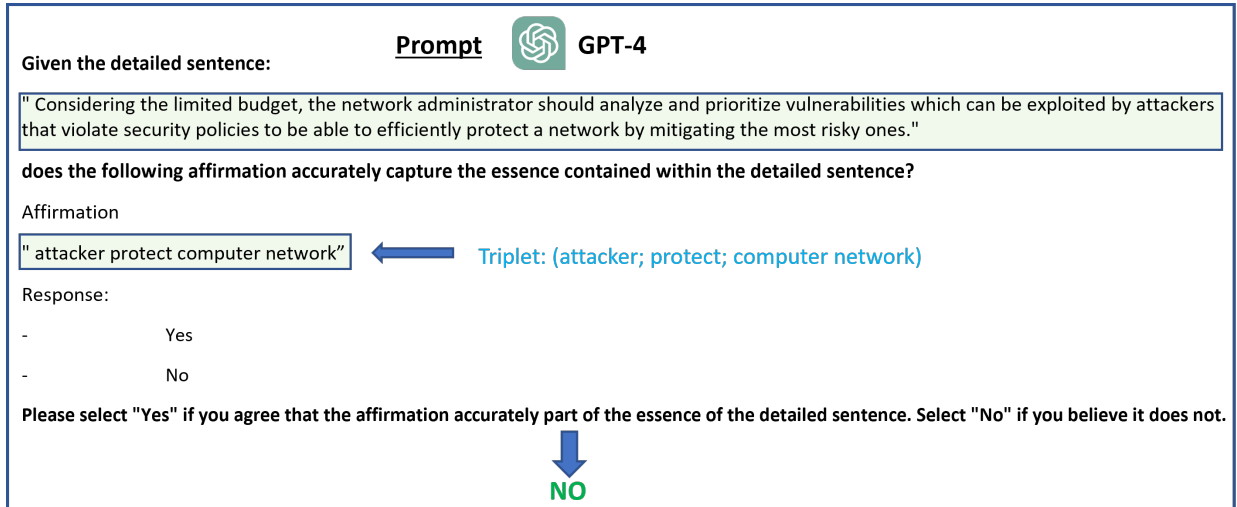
Prompt GPT-4

Given the detailed sentence:

" Considering the limited budget, the network administrator should analyze and prioritize vulnerabilities which can be exploited by attackers that violate security policies to be able to efficiently protect a network by mitigating the most risky ones."

does the following affirmation accurately capture the essence contained within the detailed sentence?

Affirmation

" attacker protect computer network”

Triplet: (attacker; protect; computer network)

Response:

- Yes

- No

Please select "Yes" if you agree that the affirmation accurately part of the essence of the detailed sentence. Select "No" if you believe it does not.

NO